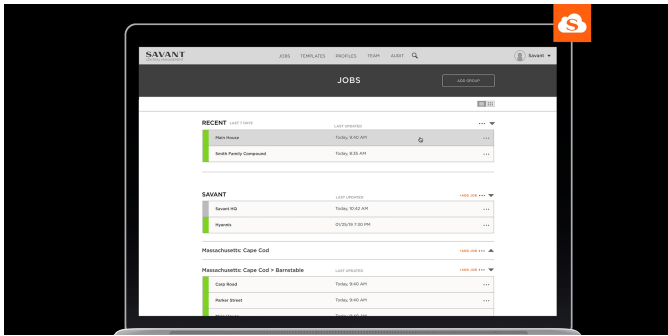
SAVANT

JOBS TEMPLATES PROFILES TEAM AVATT

Savant

JOBS

ADD GROUP

RECENT LAST 7 DAYS

LAST UPDATED

Main House Today, 9:40 AM ...

Smith Family Compound Today, 8:35 AM ...

SAVANT

LAST UPDATED

+ADD JOB ...

Savant HQ Today, 10:42 AM ...

Hyannis 01/25/19 7:30 PM ...

Massachusetts: Cape Cod

+ADD JOB ...

Massachusetts: Cape Cod > Barnstable

LAST UPDATED

+ADD JOB ...

Cass Road Today, 9:40 AM ...

Parker Street Today, 9:40 AM ...

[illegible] Today, 9:40 AM ...